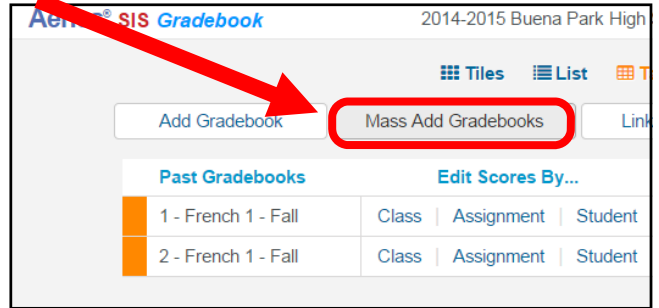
Aeries® SIS Gradebook 2014-2015 Buena Park High

Tiles List T

Add Gradebook Mass Add Gradebooks Link

| Past Gradebooks | Edit Scores By... |
|---|---|
| 1 - French 1 - Fall | Class \| Assignment \| Student |
| 2 - French 1 - Fall | Class \| Assignment \| Student |